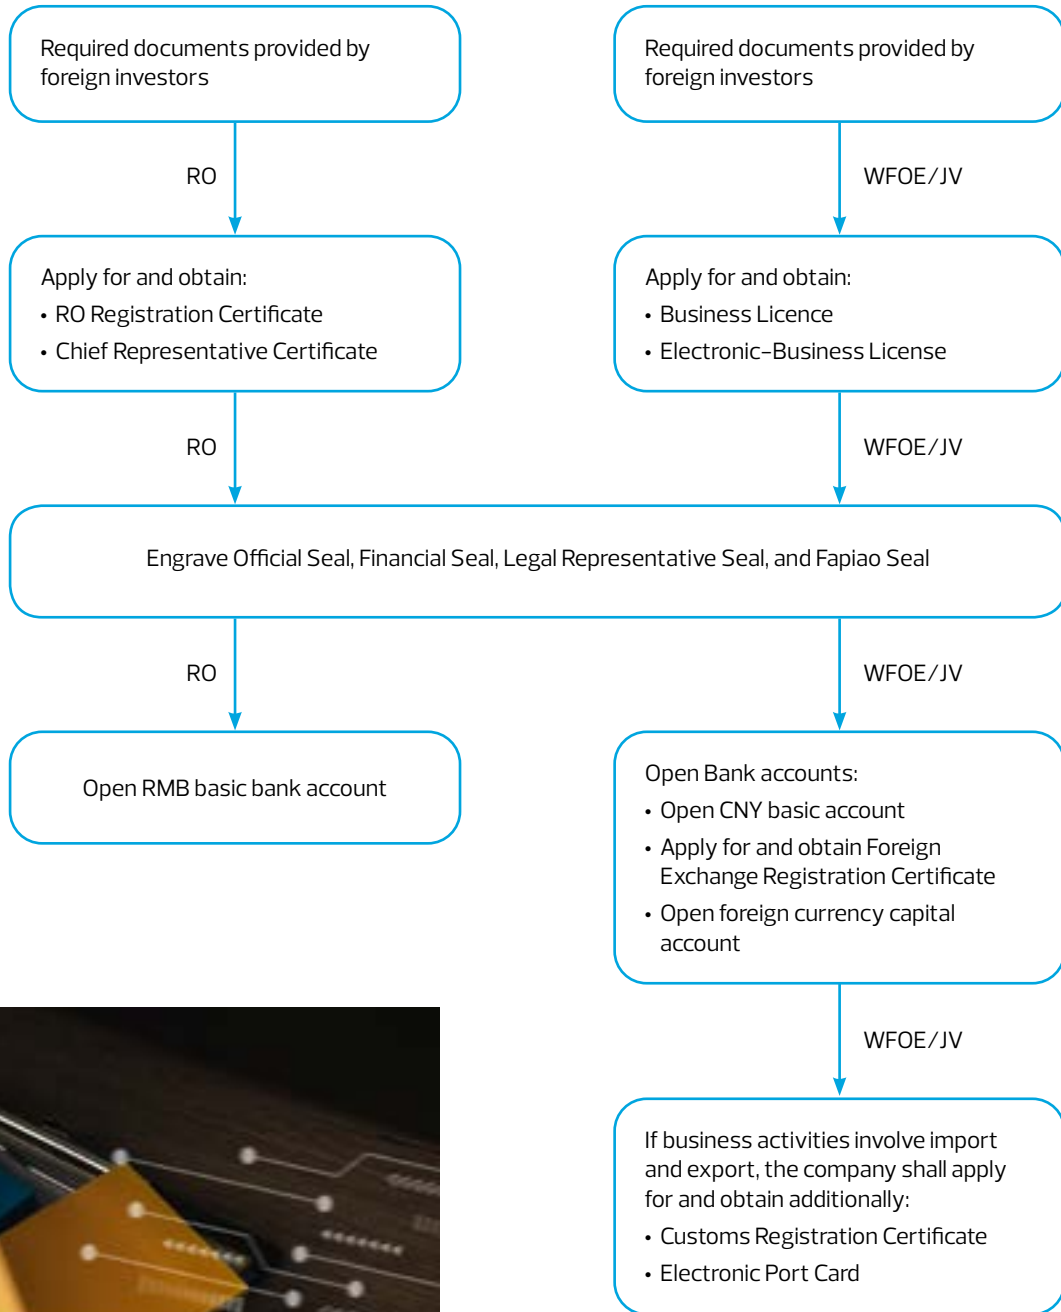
Required documents provided by foreign investors

RO

Apply for and obtain:
• RO Registration Certificate
• Chief Representative Certificate

RO

Required documents provided by foreign investors

WFOE/JV

Apply for and obtain:
• Business Licence
• Electronic-Business License

WFOE/JV

Engrave Official Seal, Financial Seal, Legal Representative Seal, and Fapiao Seal

RO

Open RMB basic bank account

WFOE/JV

Open Bank accounts:
• Open CNY basic account
• Apply for and obtain Foreign Exchange Registration Certificate
• Open foreign currency capital account

WFOE/JV

If business activities involve import and export, the company shall apply for and obtain additionally:
• Customs Registration Certificate
• Electronic Port Card